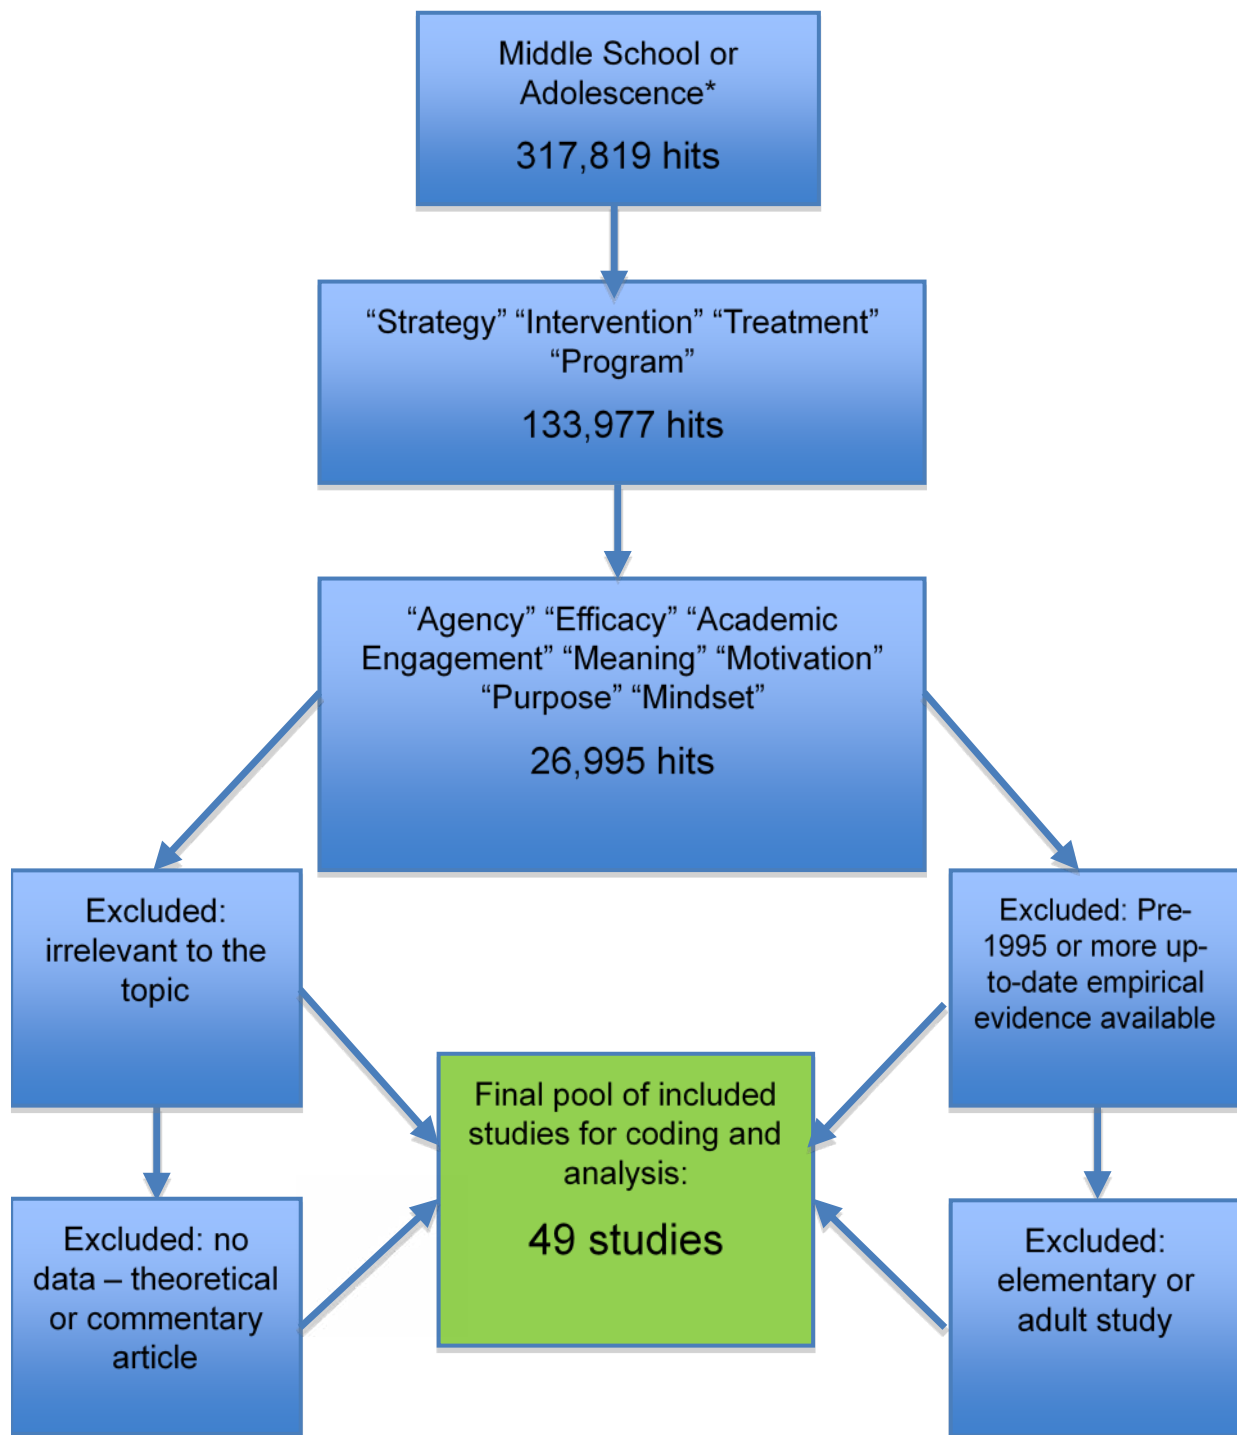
Middle School or Adolescence*

317,819 hits

“Strategy” “Intervention” “Treatment” “Program”

133,977 hits

“Agency” “Efficacy” “Academic Engagement” “Meaning” “Motivation” “Purpose” “Mindset”

26,995 hits

Excluded: irrelevant to the topic

Excluded: Pre-1995 or more up-to-date empirical evidence available

Final pool of included studies for coding and analysis:

49 studies

Excluded: no data – theoretical or commentary article

Excluded: elementary or adult study